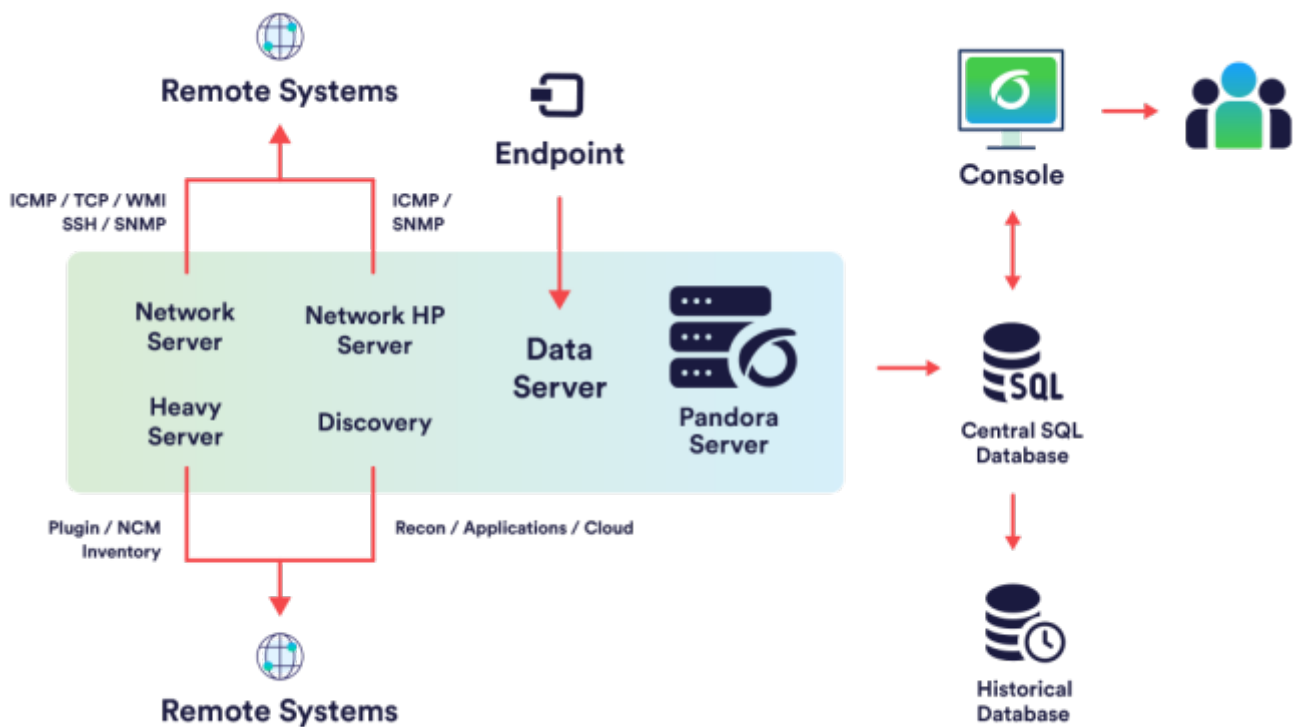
Remote Systems

Endpoint

Console

ICMP / TCP / WMI
SSH / SNMP

ICMP /
SNMP

Network Server

Network HP Server

Data Server

Heavy Server

Discovery

Pandora Server

SQL

Central SQL Database

Plugin / NCM
Inventory

Recon / Applications / Cloud

Remote Systems

Historical Database